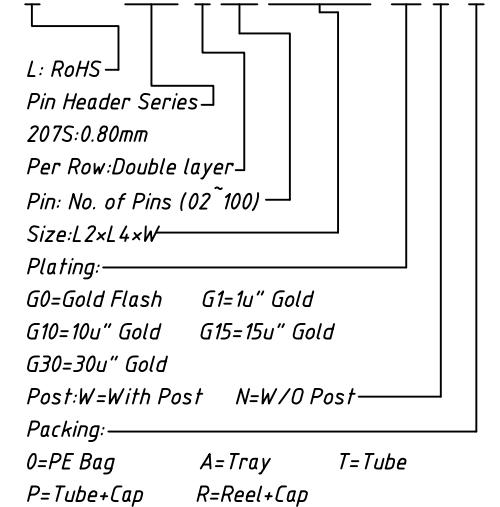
L: RoHS
Pin Header Series
207S:0.80mm
Per Row:Double layer
Pin: No. of Pins (02~100)
Size:L2×L4×W
Plating:
G0=Gold Flash G1=1u" Gold
G10=10u" Gold G15=15u" Gold
G30=30u" Gold
Post:W=With Post N=W/O Post
Packing:
0=PE Bag A=Tray T=Tube
P=Tube+Cap R=Reel+Cap